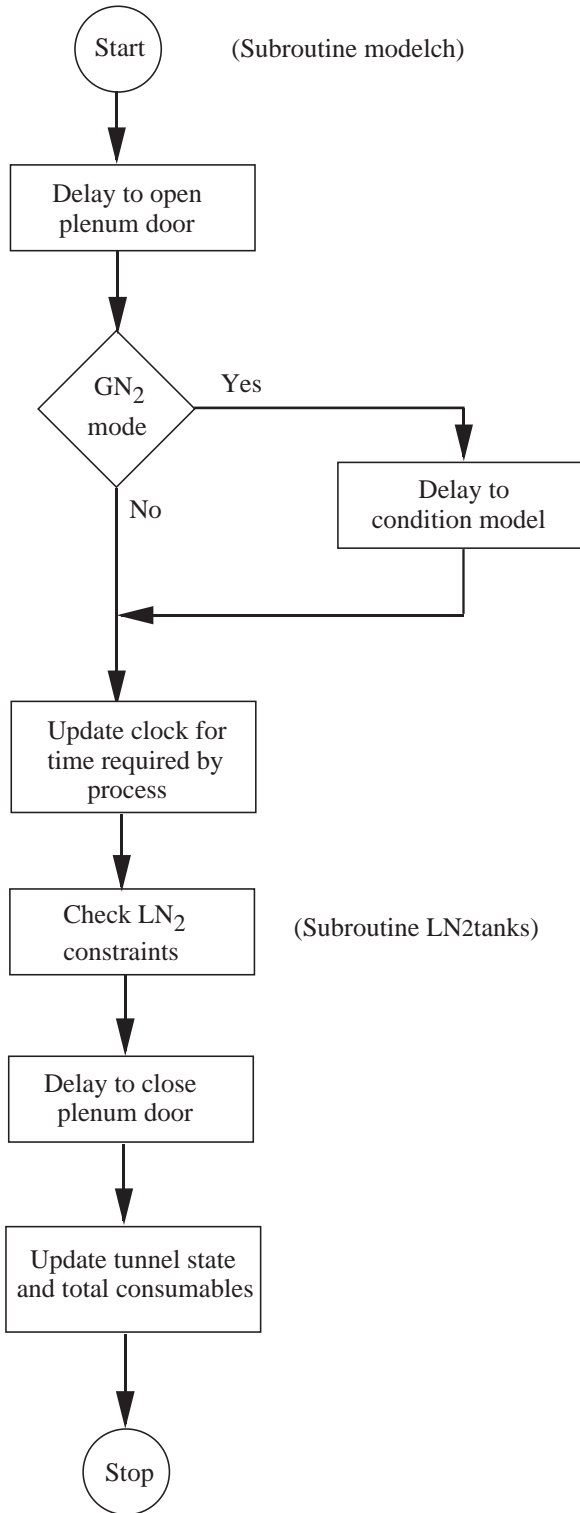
Start

(Subroutine modelch)

Delay to open plenum door

$GN_2$ mode

Yes

No

Delay to condition model

Update clock for time required by process

Check $LN_2$ constraints

(Subroutine LN2tanks)

Delay to close plenum door

Update tunnel state and total consumables

Stop